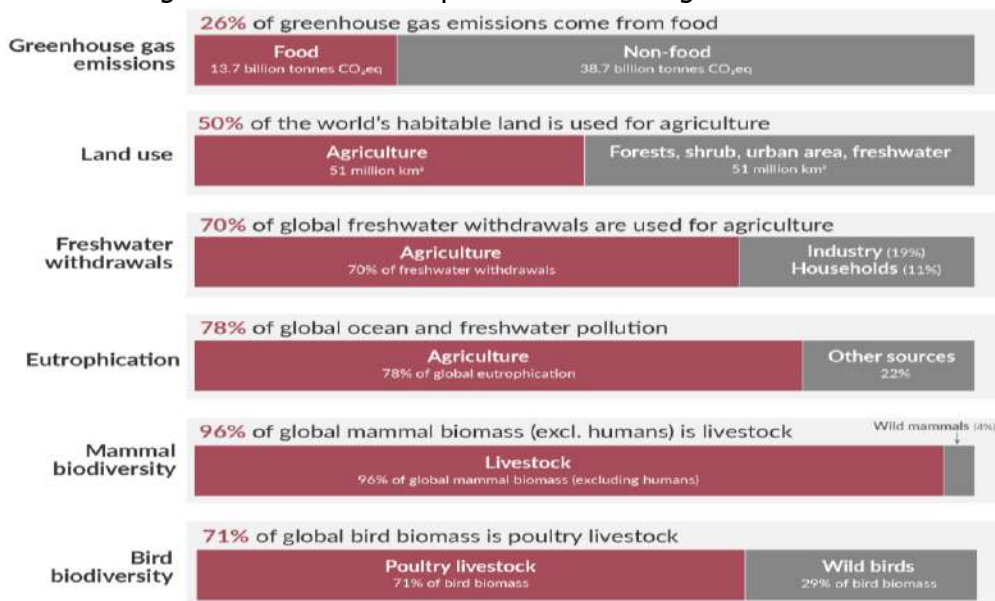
Greenhouse gas emissions
26% of greenhouse gas emissions come from food
Food
13.7 billion tonnes $CO_2$eq
Non-food
38.7 billion tonnes $CO_2$eq

Land use
50% of the world's habitable land is used for agriculture
Agriculture
51 million km²
Forests, shrub, urban area, freshwater
51 million km²

Freshwater withdrawals
70% of global freshwater withdrawals are used for agriculture
Agriculture
70% of freshwater withdrawals
Industry (19%)
Households (11%)

Eutrophication
78% of global ocean and freshwater pollution
Agriculture
78% of global eutrophication
Other sources
22%

Mammal biodiversity
96% of global mammal biomass (excl. humans) is livestock
Wild mammals (4%)
Livestock
96% of global mammal biomass (excluding humans)

Bird biodiversity
71% of global bird biomass is poultry livestock
Poultry livestock
71% of bird biomass
Wild birds
29% of bird biomass